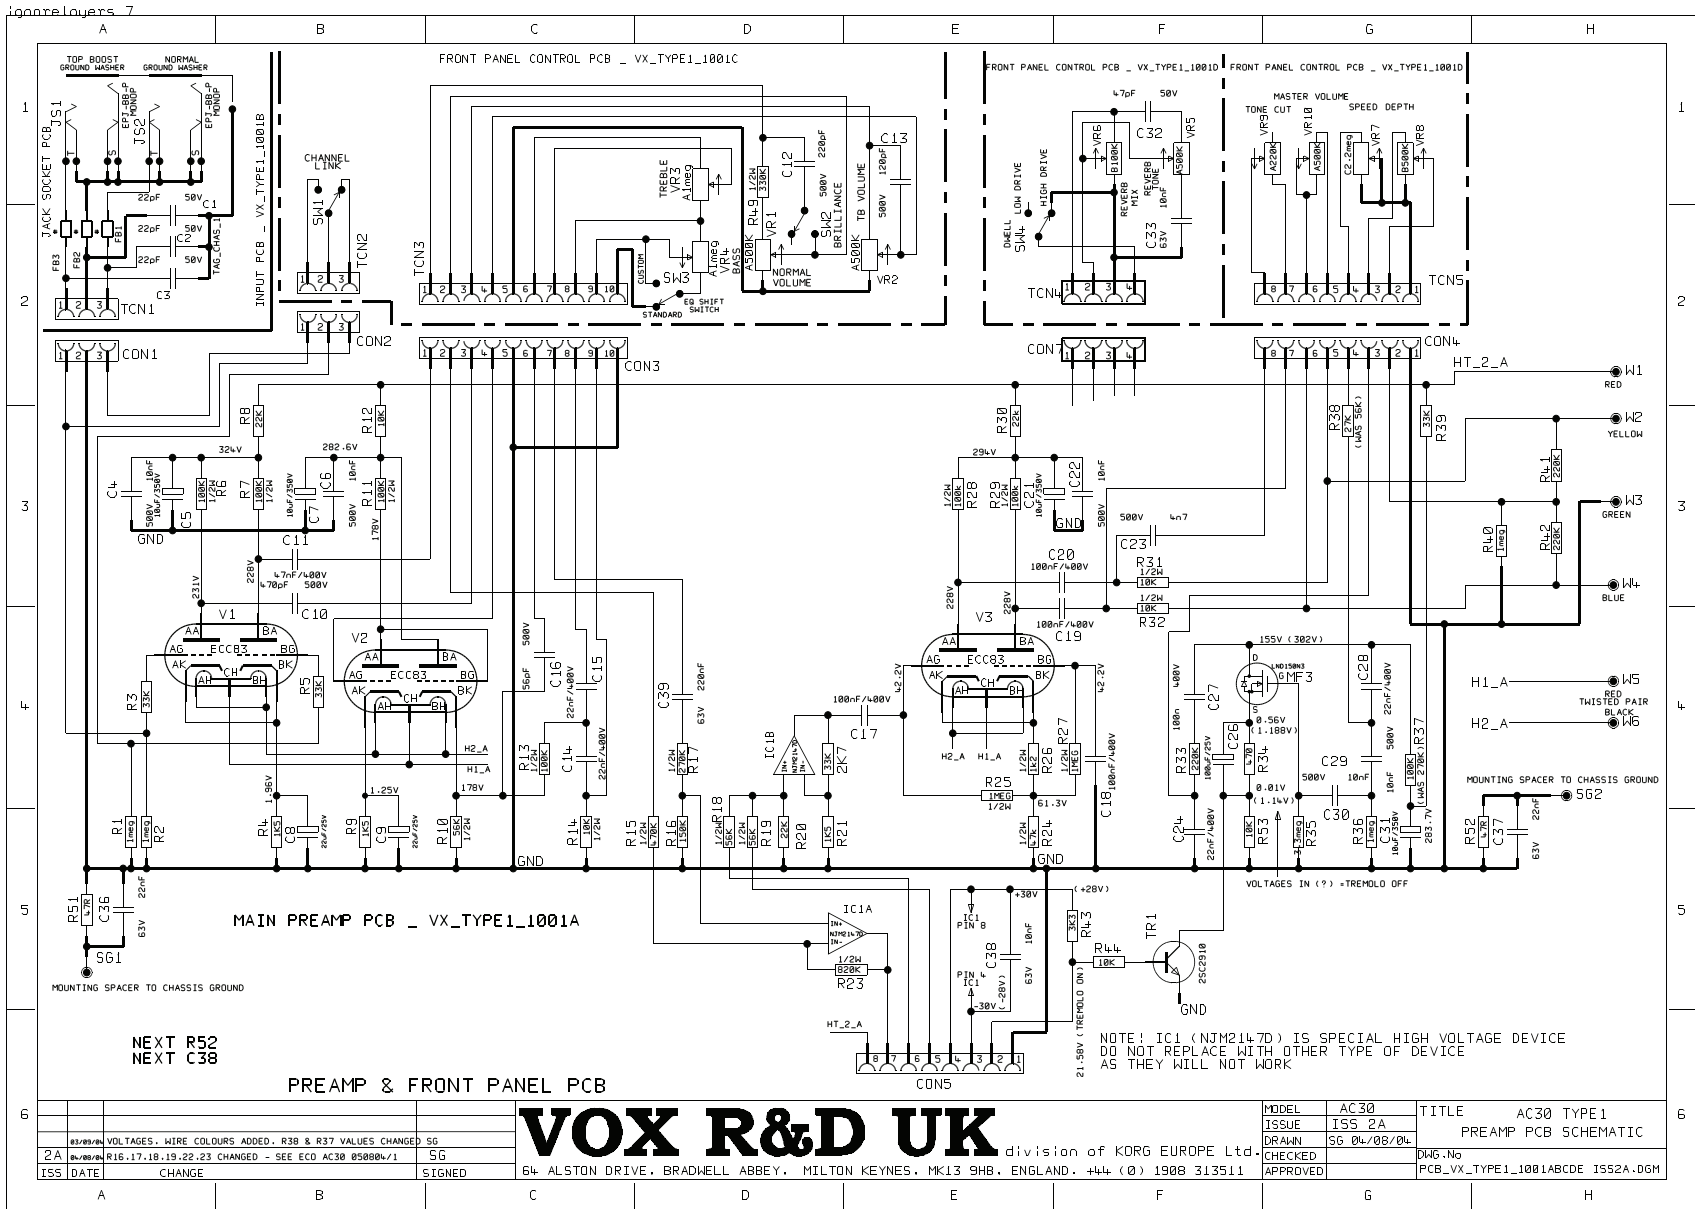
ignorelayers 7

A B C D E F G H

1 2 3 4 5 6

TOP BOOST GROUND WASHER
NORMAL GROUND WASHER
JACK SOCKET PCB
JS1
JS2
EPT-BB-P MONOP
EPT-BB-P MONOP
T S T S
22pF 50V C1
22pF 50V C2
22pF 50V C3
FB3 FB2 FB1
TAG_CHAS_1
TCN1
INPUT PCB _ VX_TYPE1_1001B
CHANNEL LINK
SW1
TCN2
FRONT PANEL CONTROL PCB _ VX_TYPE1_1001C
TCN3
TREBLE VR3 A1meg
VR4 A1meg BASS
SW3 CUSTOM STANDARD EQ SHIFT SWITCH
R49 1/2W 330K
VR1 A500K NORMAL VOLUME
C12 220pF 500V
SW2 BRILLIANCE
TB VOLUME
C13 120pF 500V
A500K VR2
FRONT PANEL CONTROL PCB _ VX_TYPE1_1001D
47pF 50V
VR6 B100K REVERB MIX
C32
VR5 A500K REVERB TONE
C33 10nF 63V
DWELL SW4 LOW DRIVE HIGH DRIVE
TCN4
FRONT PANEL CONTROL PCB _ VX_TYPE1_1001D
MASTER VOLUME
TONE CUT SPEED DEPTH
VR9 A220K
VR10 A500K
VR7 C2.2meg
VR8 B500K
TCN5
CON1 CON2 CON3 CON7 CON4
HT_2_A
W1 RED
W2 YELLOW
W3 GREEN
W4 BLUE
W5 H1_A RED TWISTED PAIR BLACK
W6 H2_A
R8 22K
R12 10K
324V
282.6V
C4 10nF 500V
R6 100K 1/2W
R7 100K 1/2W
C5 10uF/350V
C6 10nF
R11 100K 1/2W
C7 10uF/350V 500V
GND
C11 47nF/400V 500V
470pF
178V
228V
231V
C10
V1 AA BA AG ECC83 BG AK CH BK AH BH
V2 AA BA AG ECC83 BG AK CH BK AH BH
R3 33K
R5 33K
H2_A H1_A
1.96V 1.25V
R1 1meg
R2 1meg
R4 1K5
C8 22uF/25V
R9 1K5
C9 22uF/25V
R10 56K 1/2W
178V
C16 56pF 500V
C15 22nF/400V
C14 22nF/400V
R13 100K 1/2W
R14 10K 1/2W
C39 220nF 63V
R17 270K 1/2W
R15 470K
R16 150K
R18 56K 1/2W
56K
R19 22K
R20
IC1B NJM2147D
2K7 33K
R21 1K5
C17 100nF/400V
42.2V
R30 22k
294V
R28 100K 1/2W
R29 100K 1/2W
C21 10uF/350V
C22 10nF
GND 500V
C23 4n7 500V
C20 100nF/400V
R31 1/2W 10K
C19 100nF/400V
R32 1/2W 10K
228V 228V
V3 AA BA AG ECC83 BG AK CH BK AH BH
H2_A H1_A
R26 1K2 1/2W
R27 1MEG
R25 1MEG 1/2W
61.3V
C18 100nF/400V
R24 4K7 1/2W
GND
R38 27K (WAS 56K)
R39 33K
R41 220K
R40 1meg
R42 220K
155V (302V)
D LND150N3 G MF3 S
0.56V (1.188V)
0.01V (1.14V)
C27 100n 400V
C28 22nF/400V 500V
R33 220K
C26 10uF/25V
R34 470
C29 10nF 500V
R37 270K (WAS 100K)
C30 500V 10nF
C24 22nF/400V
R53 10K
R35 1meg
R36 1meg
C31 10uF/350V
283.7V
MOUNTING SPACER TO CHASSIS GROUND SG2
R52 4R7
C37 22nF 63V
VOLTAGES IN (?) =TREMOLO OFF
GND
R51 4R7
C36 22nF 63V
SG1
MOUNTING SPACER TO CHASSIS GROUND
MAIN PREAMP PCB _ VX_TYPE1_1001A
IC1A NJM2147D
R23 1/2W 820K
IC1 PIN 8
+30V (+28V)
C38 10nF 63V
PIN 4 IC1 -30V (-28V)
R43 3K3
R44 10K
TR1 2SC2910
GND
21.58V (TREMOLO ON)
HT_2_A
CON5
NOTE! IC1 (NJM2147D) IS SPECIAL HIGH VOLTAGE DEVICE
DO NOT REPLACE WITH OTHER TYPE OF DEVICE
AS THEY WILL NOT WORK
NEXT R52
NEXT C38
PREAMP & FRONT PANEL PCB

| | 03/09/04 | VOLTAGES. WIRE COLOURS ADDED. R38 & R37 VALUES CHANGED | SG |
|---|---|---|---|
| 2A | 04/08/04 | R16.17.18.19.22.23 CHANGED - SEE ECO AC30 050804/1 | SG |
| ISS | DATE | CHANGE | SIGNED |

VOX R&D UK division of KORG EUROPE Ltd.
64 ALSTON DRIVE, BRADWELL ABBEY, MILTON KEYNES, MK13 9HB, ENGLAND. +44 (0) 1908 313511

| MODEL | AC30 |
|---|---|
| ISSUE | ISS 2A |
| DRAWN | SG 04/08/04 |
| CHECKED | |
| APPROVED | |

TITLE AC30 TYPE1 PREAMP PCB SCHEMATIC
DWG.No PCB_VX_TYPE1_1001ABCDE ISS2A.DGM